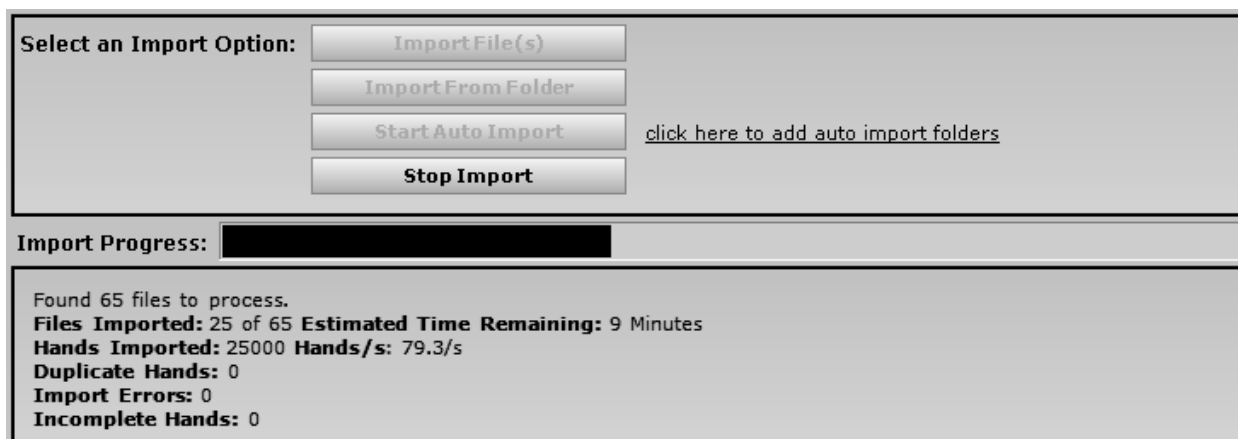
Select an Import Option:

Import File(s)

Import From Folder

Start Auto Import

click here to add auto import folders

Stop Import

Import Progress:

Found 65 files to process.
Files Imported: 25 of 65 Estimated Time Remaining: 9 Minutes
Hands Imported: 25000 Hands/s: 79.3/s
Duplicate Hands: 0
Import Errors: 0
Incomplete Hands: 0